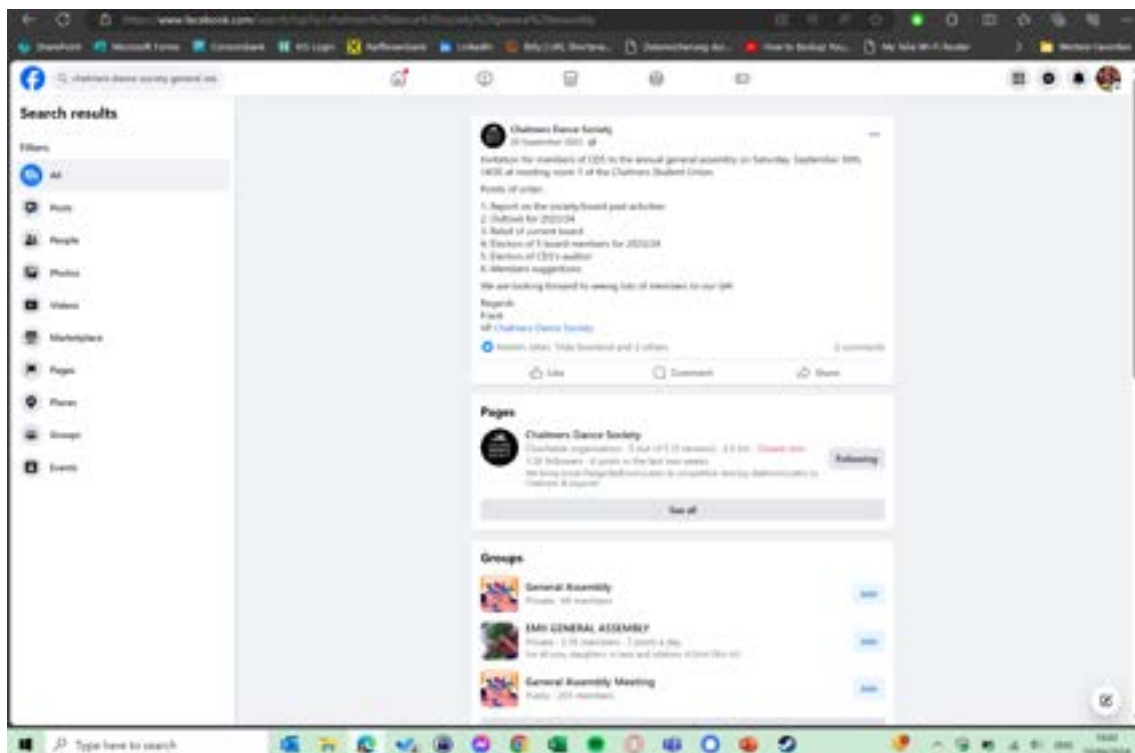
https://www.facebook.com/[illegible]

SharePoint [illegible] Microsoft Forms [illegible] LinkedIn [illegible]

chalmers dance society general ass

Search results

Filters

All

Posts

People

Photos

Videos

Marketplace

Pages

Places

Groups

Events

Chalmers Dance Society
20 September 2023

Invitation for members of CDS to the annual general assembly on Saturday September 30th 14:00 at meeting room 1 of the Chalmers Student Union.

Points of order:

1. Report on the society/board past activities
2. Outlook for 2023/24
3. Relief of current board
4. Election of 5 board members for 2023/24
5. Election of CDS's auditor
6. Members suggestions

We are looking forward to seeing lots of members to our GM.

Regards
Frank
VP Chalmers Dance Society

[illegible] and 2 others

2 comments

Like

Comment

Share

Pages

Chalmers Dance Society
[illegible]
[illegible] followers · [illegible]
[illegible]

Following

See all

Groups

General Assembly
Private · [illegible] members

Join

EMH GENERAL ASSEMBLY
Private · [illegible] members · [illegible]
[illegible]

Join

General Assembly Meeting
Public · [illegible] members

Join

Type here to search